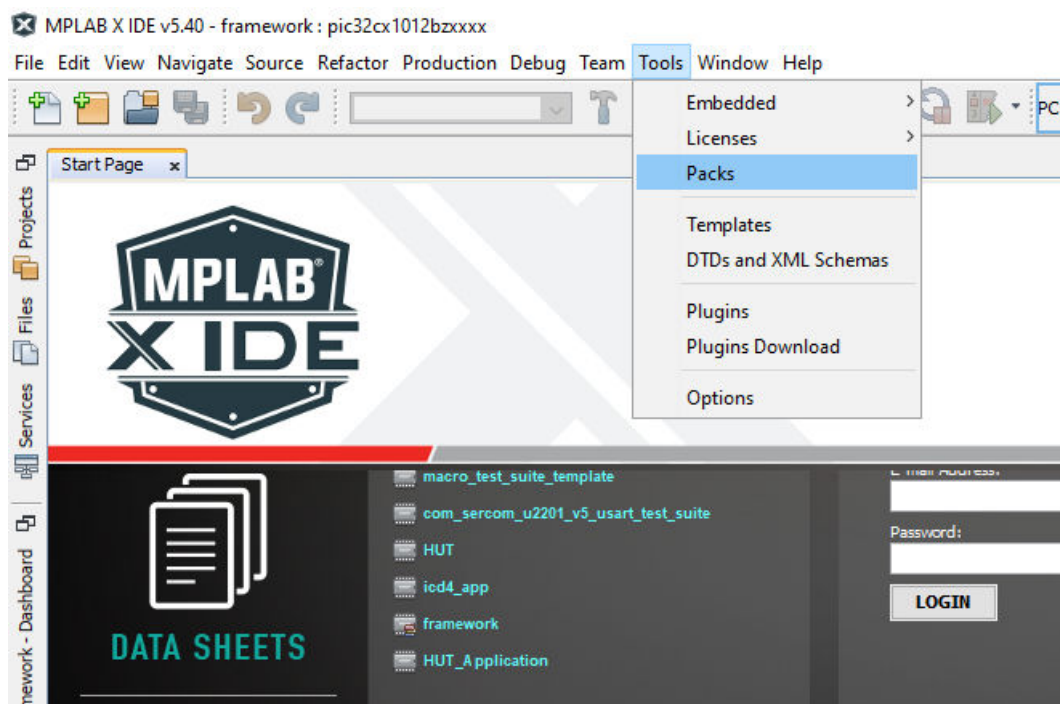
MPLAB X IDE v5.40 - framework : pic32cx1012bzxxxx

File Edit View Navigate Source Refactor Production Debug Team Tools Window Help

PC

Embedded
Licenses
Packs
Templates
DTDs and XML Schemas
Plugins
Plugins Download
Options

Start Page ×

Projects Files Services mework - Dashboard

MPLAB® X IDE

DATA SHEETS

macro_test_suite_template
com_sercom_u2201_v5_usart_test_suite
HUT
icd4_app
framework
HUT_Application

E-mail Address:
Password:
LOGIN